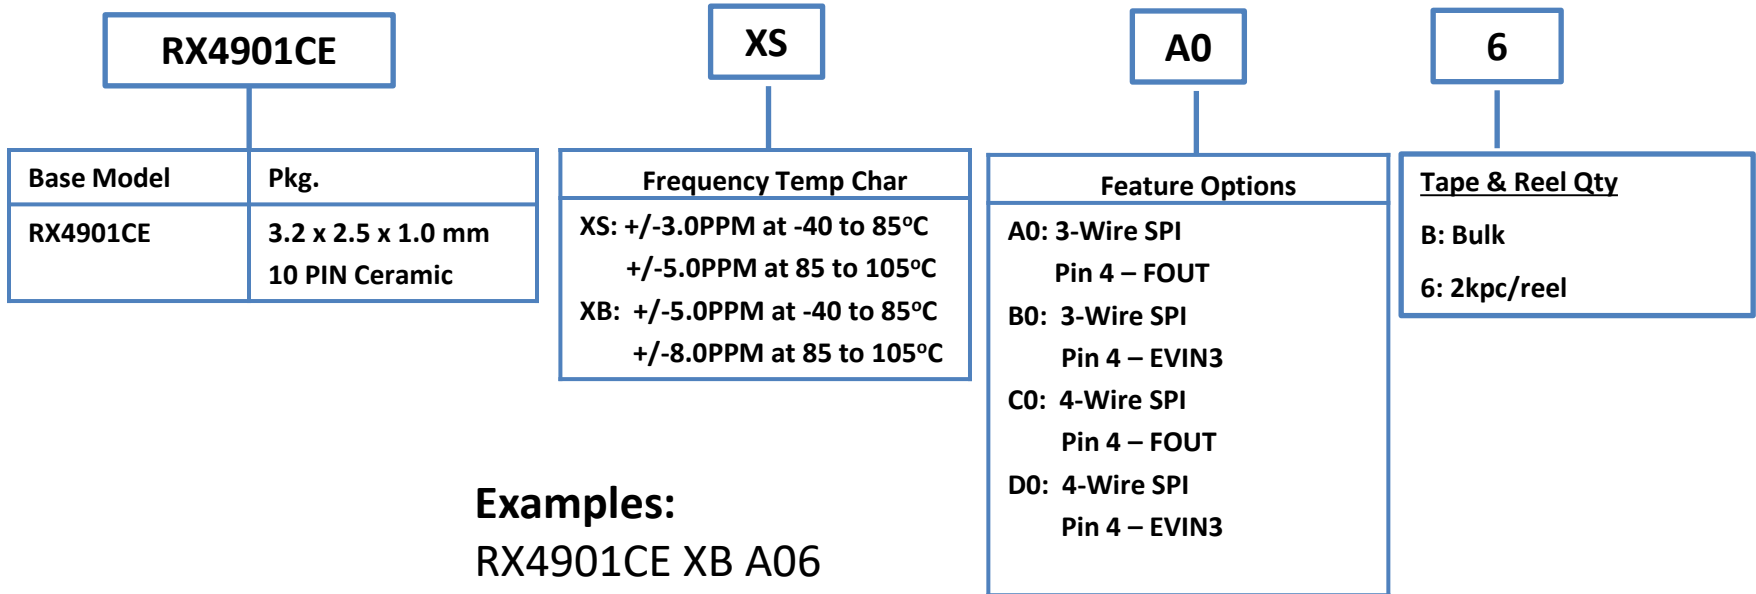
RX4901CE

| Base Model | Pkg. |
|---|---|
| RX4901CE | 3.2 x 2.5 x 1.0 mm 10 PIN Ceramic |

XS

Frequency Temp Char

XS: +/-3.0PPM at -40 to 85°C
+/-5.0PPM at 85 to 105°C
XB: +/-5.0PPM at -40 to 85°C
+/-8.0PPM at 85 to 105°C

A0

Feature Options

A0: 3-Wire SPI
Pin 4 – FOUT
B0: 3-Wire SPI
Pin 4 – EVIN3
C0: 4-Wire SPI
Pin 4 – FOUT
D0: 4-Wire SPI
Pin 4 – EVIN3

6

Tape & Reel Qty

B: Bulk

6: 2kpc/reel

Examples:
RX4901CE XB A06